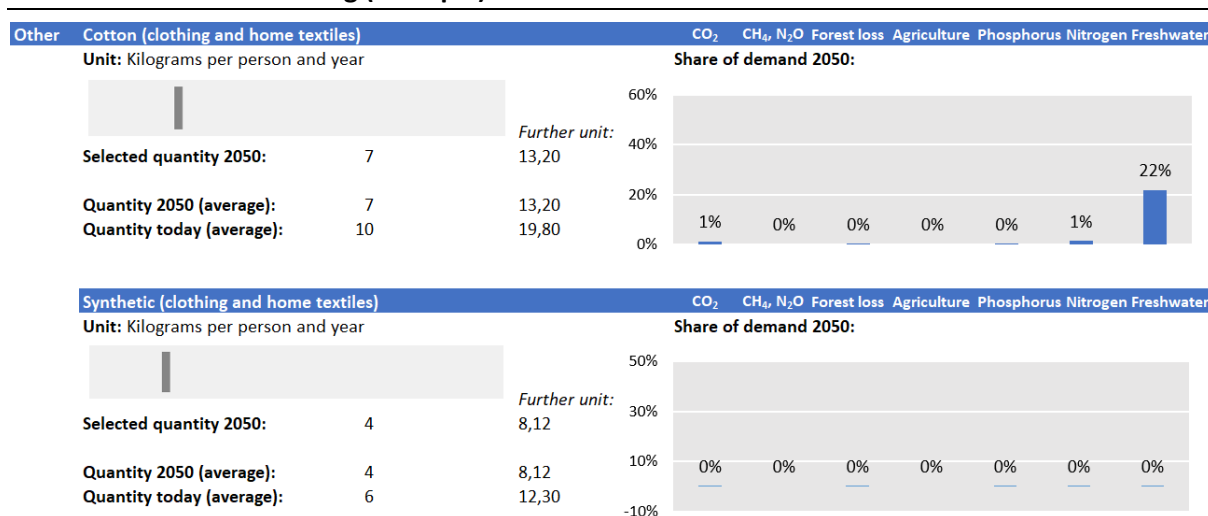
Other Cotton (clothing and home textiles)

$CO_2$ $CH_4$, $N_2O$ Forest loss Agriculture Phosphorus Nitrogen Freshwater

Unit: Kilograms per person and year

Share of demand 2050:

Further unit:

Selected quantity 2050: 7 13,20

Quantity 2050 (average): 7 13,20
Quantity today (average): 10 19,80

60%
40%
20%
0%

1% 0% 0% 0% 0% 1% 22%

Synthetic (clothing and home textiles)

$CO_2$ $CH_4$, $N_2O$ Forest loss Agriculture Phosphorus Nitrogen Freshwater

Unit: Kilograms per person and year

Share of demand 2050:

Further unit:

Selected quantity 2050: 4 8,12

Quantity 2050 (average): 4 8,12
Quantity today (average): 6 12,30

50%
30%
10%
-10%

0% 0% 0% 0% 0% 0% 0%